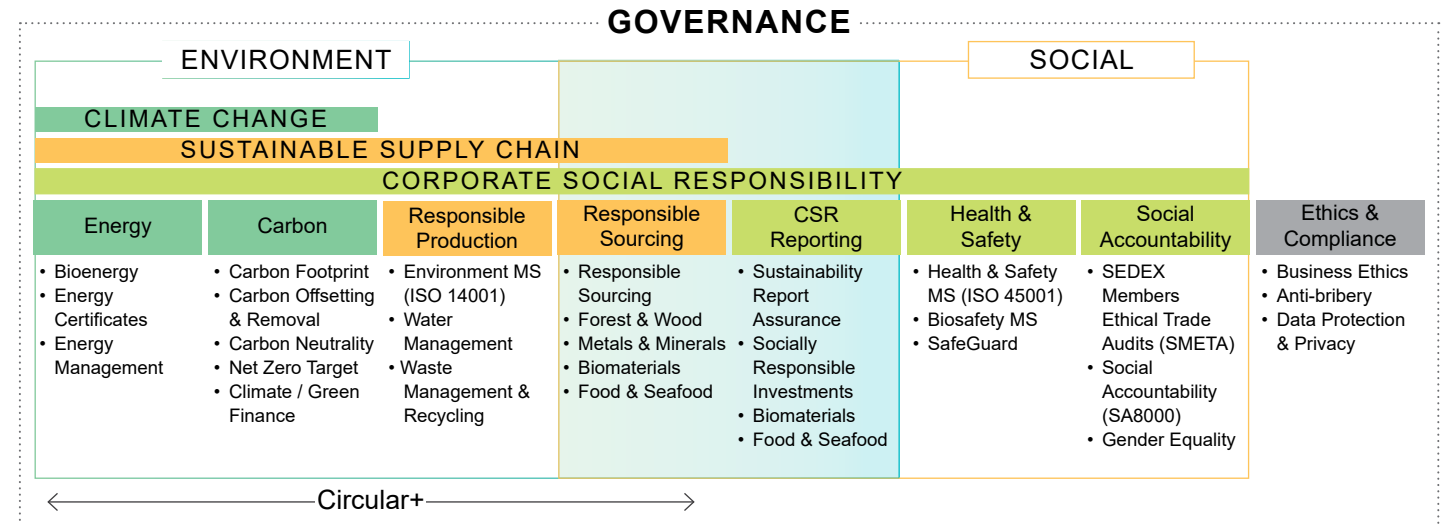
GOVERNANCE

ENVIRONMENT

SOCIAL

CLIMATE CHANGE

SUSTAINABLE SUPPLY CHAIN

CORPORATE SOCIAL RESPONSIBILITY

Energy
• Bioenergy
• Energy Certificates
• Energy Management

Carbon
• Carbon Footprint
• Carbon Offsetting & Removal
• Carbon Neutrality
• Net Zero Target
• Climate / Green Finance

Responsible Production
• Environment MS (ISO 14001)
• Water Management
• Waste Management & Recycling

Responsible Sourcing
• Responsible Sourcing
• Forest & Wood
• Metals & Minerals
• Biomaterials
• Food & Seafood

CSR Reporting
• Sustainability Report Assurance
• Socially Responsible Investments
• Biomaterials
• Food & Seafood

Health & Safety
• Health & Safety MS (ISO 45001)
• Biosafety MS
• SafeGuard

Social Accountability
• SEDEX Members Ethical Trade Audits (SMETA)
• Social Accountability (SA8000)
• Gender Equality

Ethics & Compliance
• Business Ethics
• Anti-bribery
• Data Protection & Privacy

Circular+